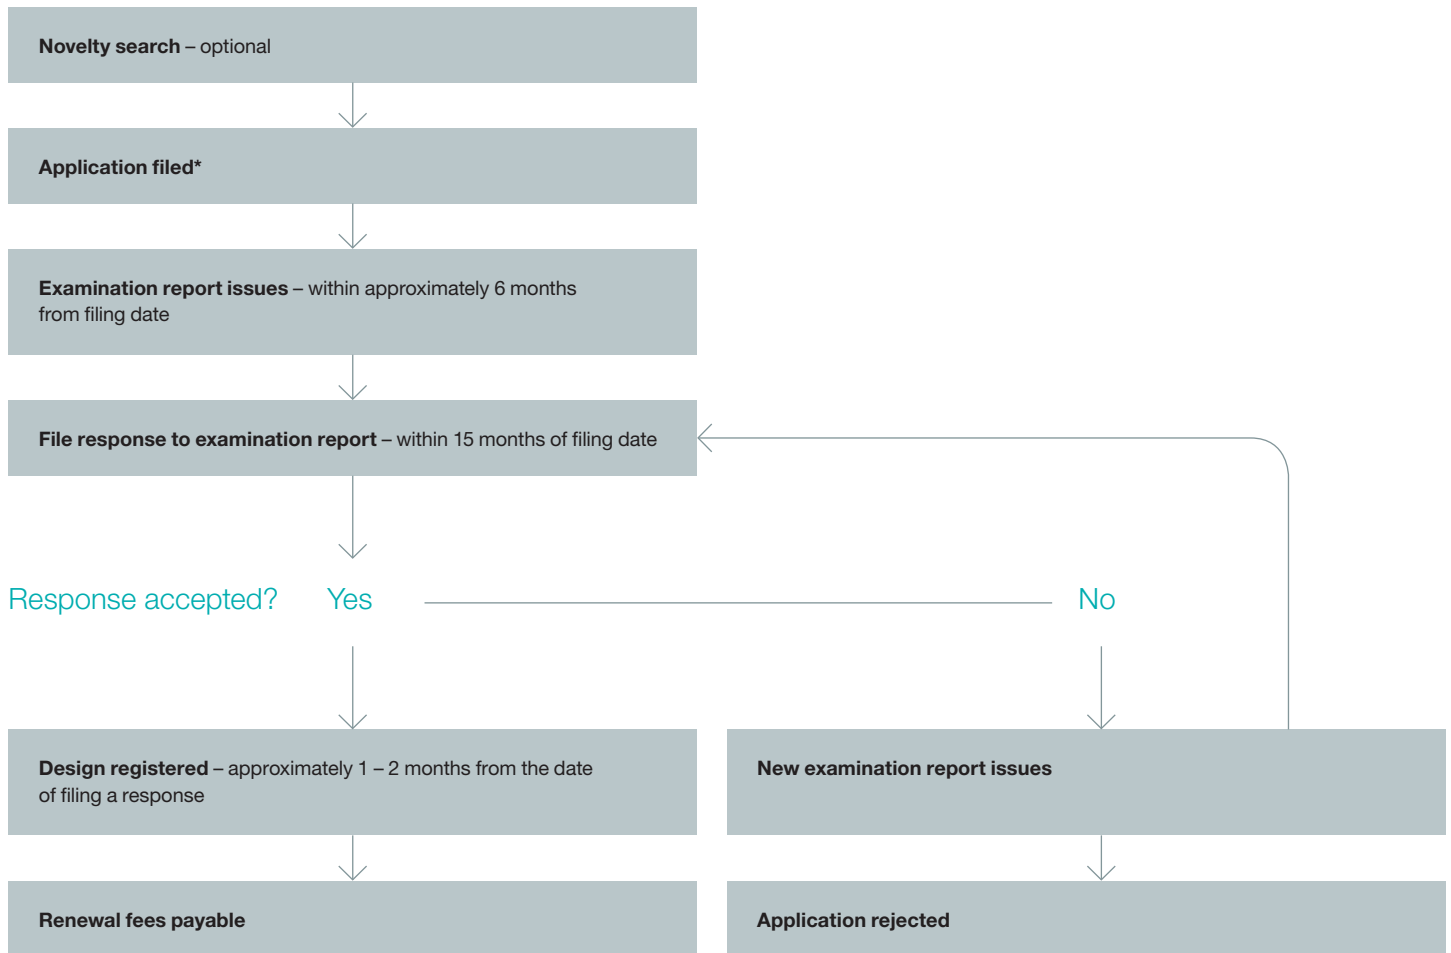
**Novelty search** – optional

**Application filed***

**Examination report issues** – within approximately 6 months from filing date

**File response to examination report** – within 15 months of filing date

Response accepted? Yes No

**Design registered** – approximately 1 – 2 months from the date of filing a response

**New examination report issues**

**Renewal fees payable**

**Application rejected**